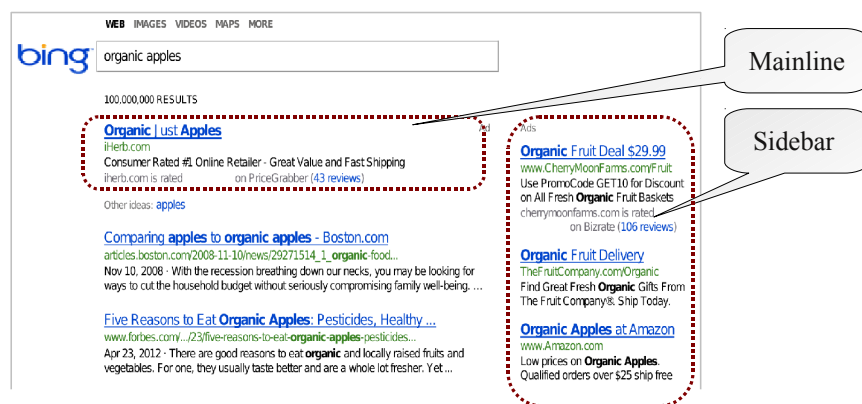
WEB IMAGES VIDEOS MAPS MORE

bing

organic apples

100,000,000 RESULTS

Organic | Just Apples
iHerb.com
Consumer Rated #1 Online Retailer - Great Value and Fast Shipping
iherb.com is rated on PriceGrabber (43 reviews)

Ad

Other ideas: apples

Comparing apples to organic apples - Boston.com
articles.boston.com/2008-11-10/news/29271514_1_organic-food...
Nov 10, 2008 · With the recession breathing down our necks, you may be looking for ways to cut the household budget without seriously compromising family well-being. ...

Five Reasons to Eat Organic Apples: Pesticides, Healthy ...
www.forbes.com/.../23/five-reasons-to-eat-organic-apples-pesticides...
Apr 23, 2012 · There are good reasons to eat organic and locally raised fruits and vegetables. For one, they usually taste better and are a whole lot fresher. Yet ...

Ads

Organic Fruit Deal $29.99
www.CherryMoonFarms.com/Fruit
Use PromoCode GET10 for Discount on All Fresh Organic Fruit Baskets
cherrymoonfarms.com is rated on Bizrate (106 reviews)

Organic Fruit Delivery
TheFruitCompany.com/Organic
Find Great Fresh Organic Gifts From The Fruit Company®. Ship Today.

Organic Apples at Amazon
www.Amazon.com
Low prices on Organic Apples. Qualified orders over $25 ship free

Mainline

Sidebar